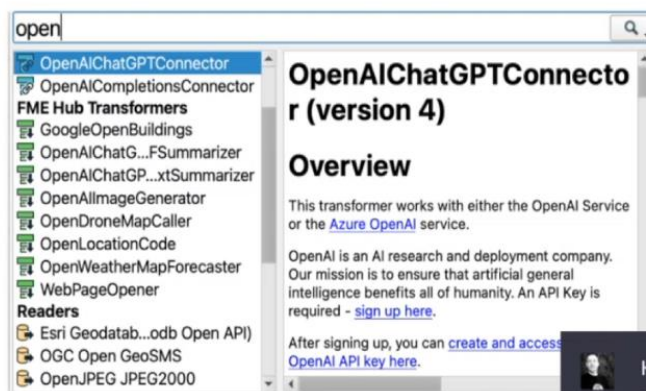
open

OpenAIChatGPTConnector
OpenAICompletionsConnector
FME Hub Transformers
GoogleOpenBuildings
OpenAIChatG...FSummarizer
OpenAIChatGP...xtSummarizer
OpenAIImageGenerator
OpenDroneMapCaller
OpenLocationCode
OpenWeatherMapForecaster
WebPageOpener
Readers
Esri Geodatab...odb Open API)
OGC Open GeoSMS
OpenJPEG JPEG2000

OpenAIChatGPTConnector (version 4)

Overview

This transformer works with either the OpenAI Service or the Azure OpenAI service.

OpenAI is an AI research and deployment company. Our mission is to ensure that artificial general intelligence benefits all of humanity. An API Key is required - sign up here.

After signing up, you can create and access OpenAI API key here.